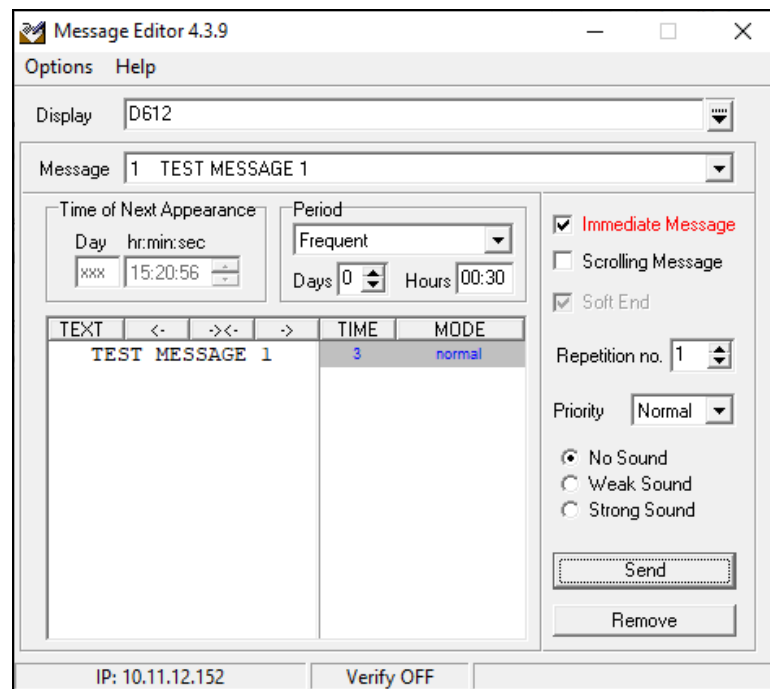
Message Editor 4.3.9

Options Help

Display D612

Message 1 TEST MESSAGE 1

Time of Next Appearance
Day hr:min:sec
xxx 15:20:56

Period
Frequent
Days 0 Hours 00:30

| TEXT | <- | -><- | -> | TIME | MODE |
|---|---|---|---|---|---|
| TEST MESSAGE 1 | | | | 3 | normal |

Immediate Message
Scrolling Message
Soft End

Repetition no. 1

Priority Normal

No Sound
Weak Sound
Strong Sound

Send

Remove

IP: 10.11.12.152
Verify OFF